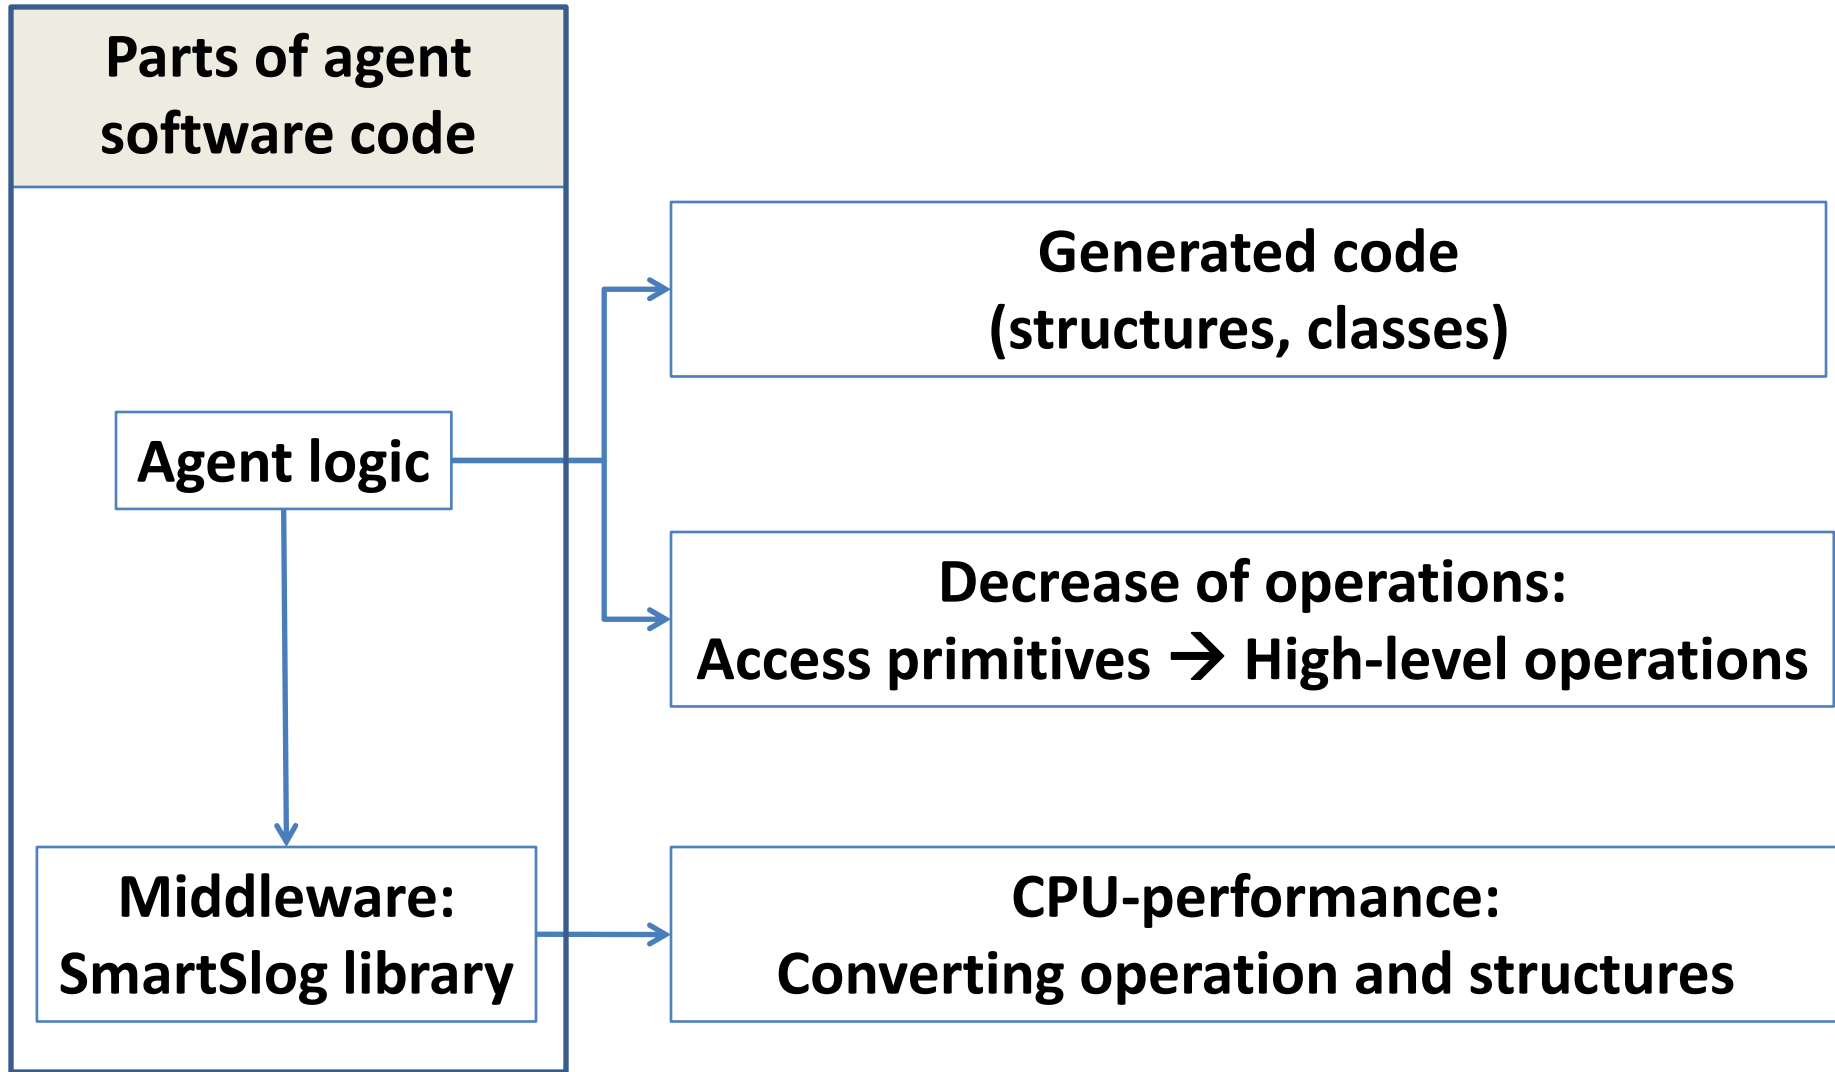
Parts of agent software code

Agent logic

Middleware: SmartSlog library

Generated code (structures, classes)

Decrease of operations: Access primitives → High-level operations

CPU-performance: Converting operation and structures